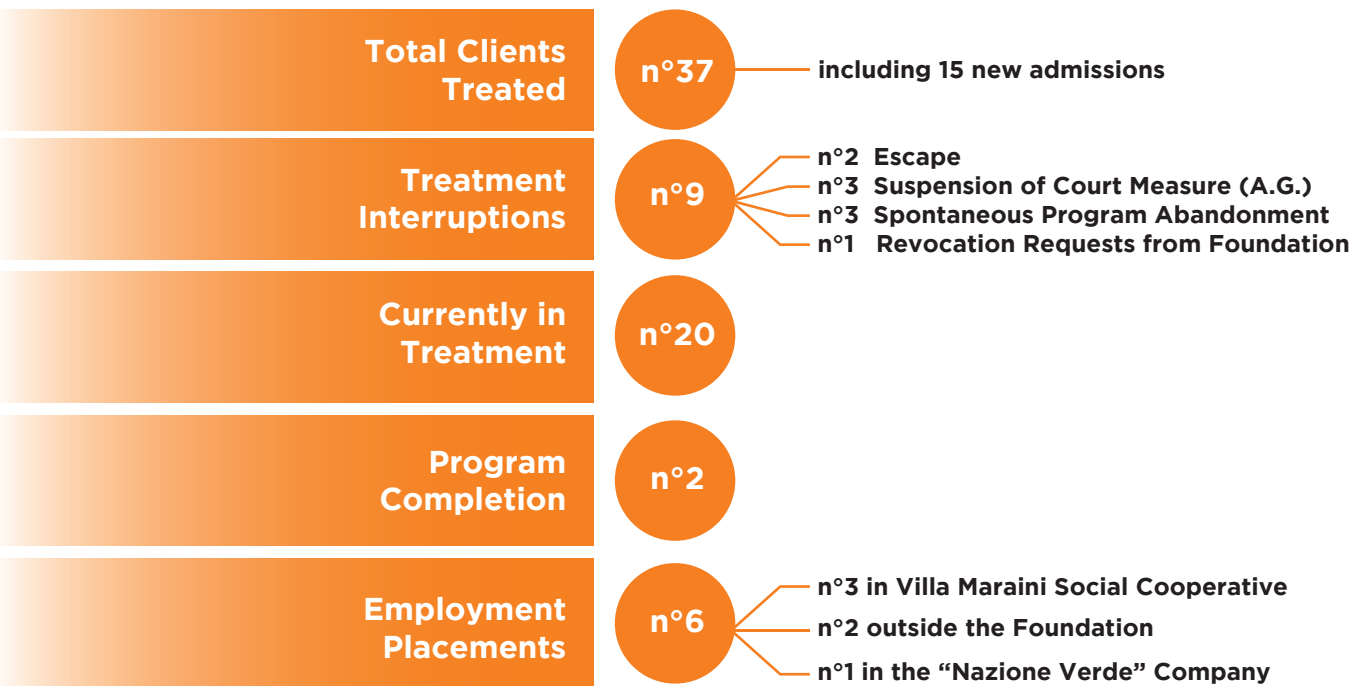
Total Clients Treated

n°37

including 15 new admissions

Treatment Interruptions

n°9

n°2 Escape
n°3 Suspension of Court Measure (A.G.)
n°3 Spontaneous Program Abandonment
n°1 Revocation Requests from Foundation

Currently in Treatment

n°20

Program Completion

n°2

Employment Placements

n°6

n°3 in Villa Maraini Social Cooperative
n°2 outside the Foundation
n°1 in the “Nazione Verde” Company